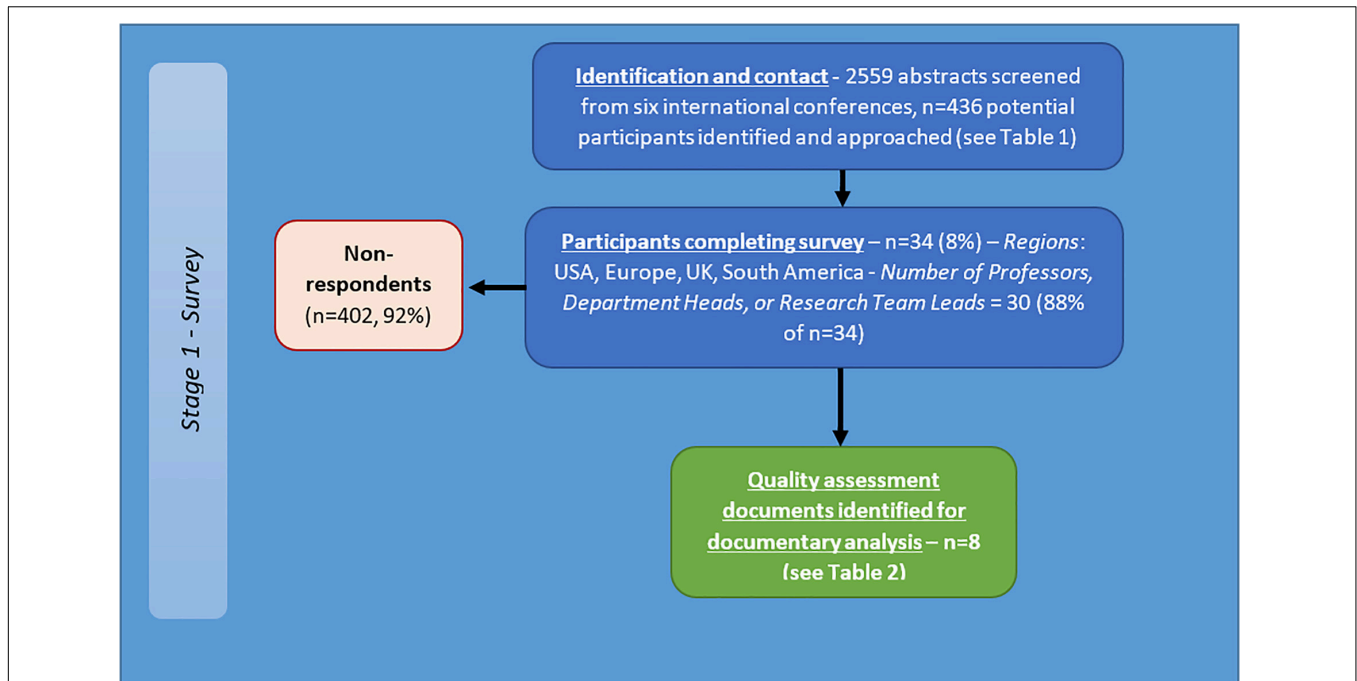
Stage 1 - Survey

Identification and contact - 2559 abstracts screened from six international conferences, n=436 potential participants identified and approached (see Table 1)

Participants completing survey – n=34 (8%) – Regions: USA, Europe, UK, South America - Number of Professors, Department Heads, or Research Team Leads = 30 (88% of n=34)

Non-respondents (n=402, 92%)

Quality assessment documents identified for documentary analysis – n=8 (see Table 2)